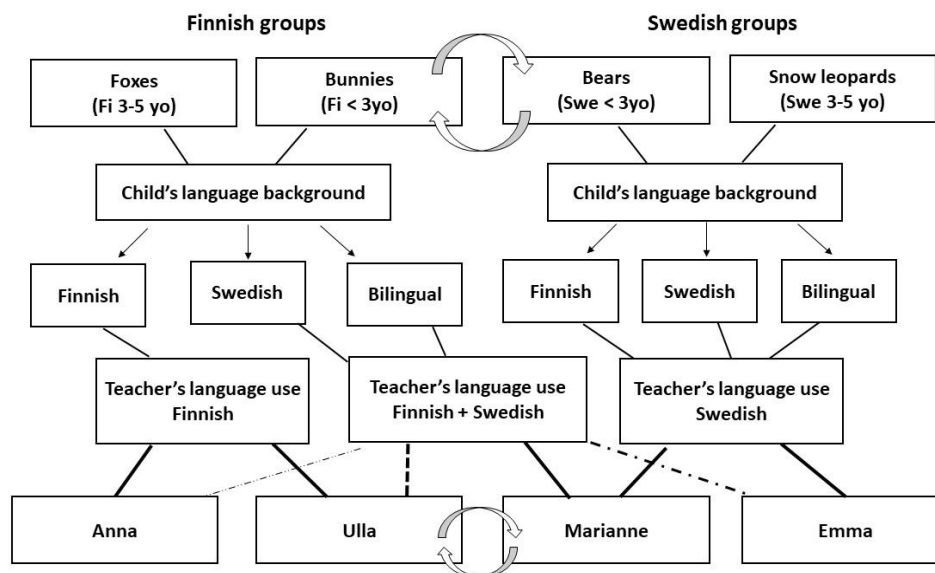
Finnish groups

Swedish groups

Foxes
(Fi 3-5 yo)

Bunnies
(Fi < 3yo)

Bears
(Swe < 3yo)

Snow leopards
(Swe 3-5 yo)

Child's language background

Child's language background

Finnish

Swedish

Bilingual

Finnish

Swedish

Bilingual

Teacher's language use
Finnish

Teacher's language use
Finnish + Swedish

Teacher's language use
Swedish

Anna

Ulla

Marianne

Emma